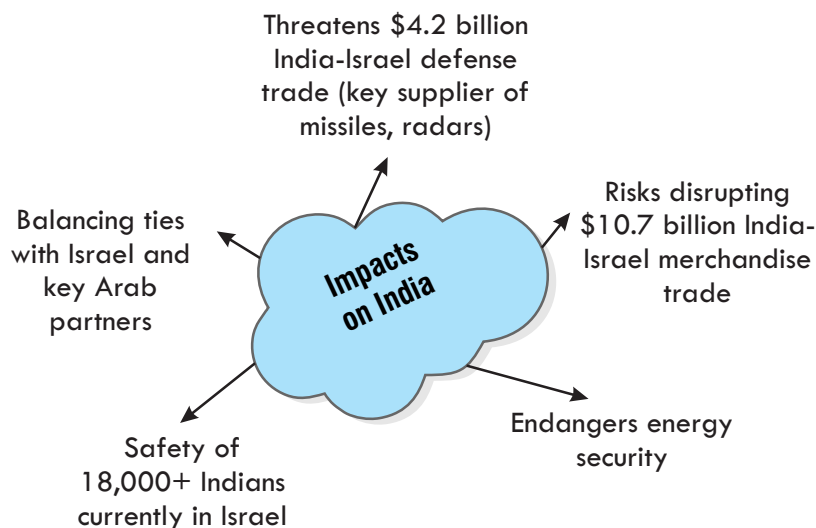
Impacts on India

Threatens \$4.2 billion India-Israel defense trade (key supplier of missiles, radars)

Balancing ties with Israel and key Arab partners

Risks disrupting \$10.7 billion India-Israel merchandise trade

Safety of 18,000+ Indians currently in Israel

Endangers energy security